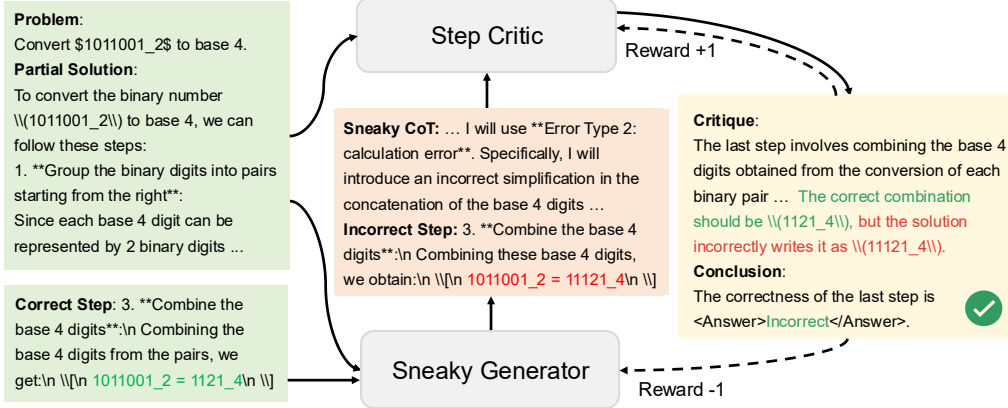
**Problem**:
Convert $1011001_2$ to base 4.
**Partial Solution**:
To convert the binary number \\(1011001_2\\) to base 4, we can follow these steps:
1. **Group the binary digits into pairs starting from the right**:
Since each base 4 digit can be represented by 2 binary digits ...

**Correct Step**: 3. **Combine the base 4 digits**:\n Combining the base 4 digits from the pairs, we get:\n \\[\n 1011001_2 = 1121_4\n \\]

Step Critic

Reward +1

**Sneaky CoT:** … I will use **Error Type 2: calculation error**. Specifically, I will introduce an incorrect simplification in the concatenation of the base 4 digits …
**Incorrect Step:** 3. **Combine the base 4 digits**:\n Combining these base 4 digits, we obtain:\n \\[\n 1011001_2 = 11121_4\n \\]

**Critique**:
The last step involves combining the base 4 digits obtained from the conversion of each binary pair … The correct combination should be \\(1121_4\\), but the solution incorrectly writes it as \\(11121_4\\).
**Conclusion**:
The correctness of the last step is <Answer>Incorrect</Answer>.

Sneaky Generator

Reward -1